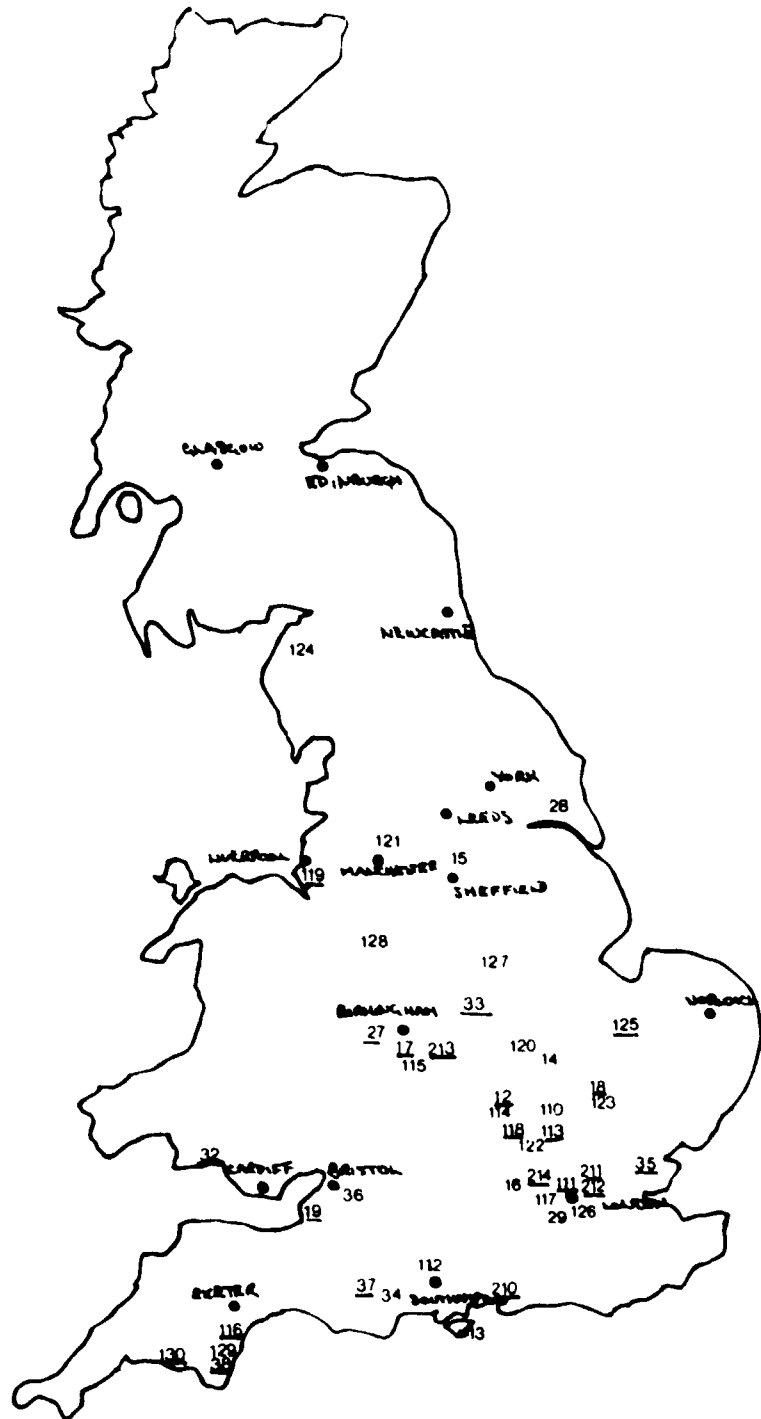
GLASGOW
EDINBURGH
NEWCASTLE
124
YORK
LEEDS
28
121
LIVERPOOL
MANCHESTER
15
119
SHEFFIELD
128
127
BIRMINGHAM
33
NORWICH
125
27
17
213
120
14
115
12
18
114
110
123
118
113
122
32
CARDIFF
BRISTOL
214
211
35
16
111
212
36
117
LONDON
29
126
19
112
EXETER
37
34
SOUTHAMPTON
210
13
116
130
129
38